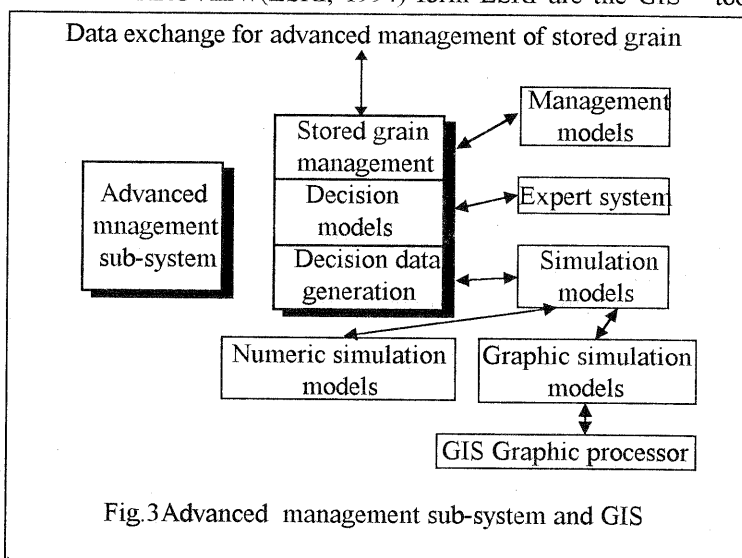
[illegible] (ESRI, 1994) form ESRI are the GIS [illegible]

Data exchange for advanced management of stored grain

Advanced mnagement sub-system

Stored grain management

Decision models

Decision data generation

Management models

Expert system

Simulation models

Numeric simulation models

Graphic simulation models

GIS Graphic processor

Fig.3 Advanced management sub-system and GIS